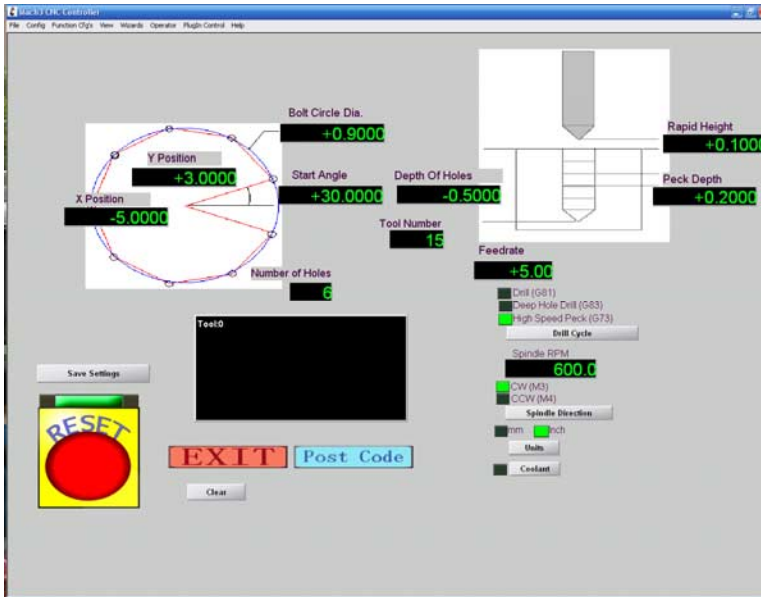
Mach3 CNC Controller
File Config Function Cfg's View Wizards Operator PlugIn Control Help

Bolt Circle Dia.
+0.9000
Y Position
+3.0000
Start Angle
+30.0000
X Position
-5.0000
Depth Of Holes
-0.5000
Tool Number
15
Number of Holes
6
Rapid Height
+0.1000
Peck Depth
+0.2000
Feedrate
+5.00
Drill (G81)
Deep Hole Drill (G83)
High Speed Peck (G73)
Drill Cycle
Tool:0
Save Settings
RESET
Spindle RPM
600.0
CW (M3)
CCW (M4)
Spindle Direction
EXIT
Post Code
mm
Inch
Units
Clear
Coolant